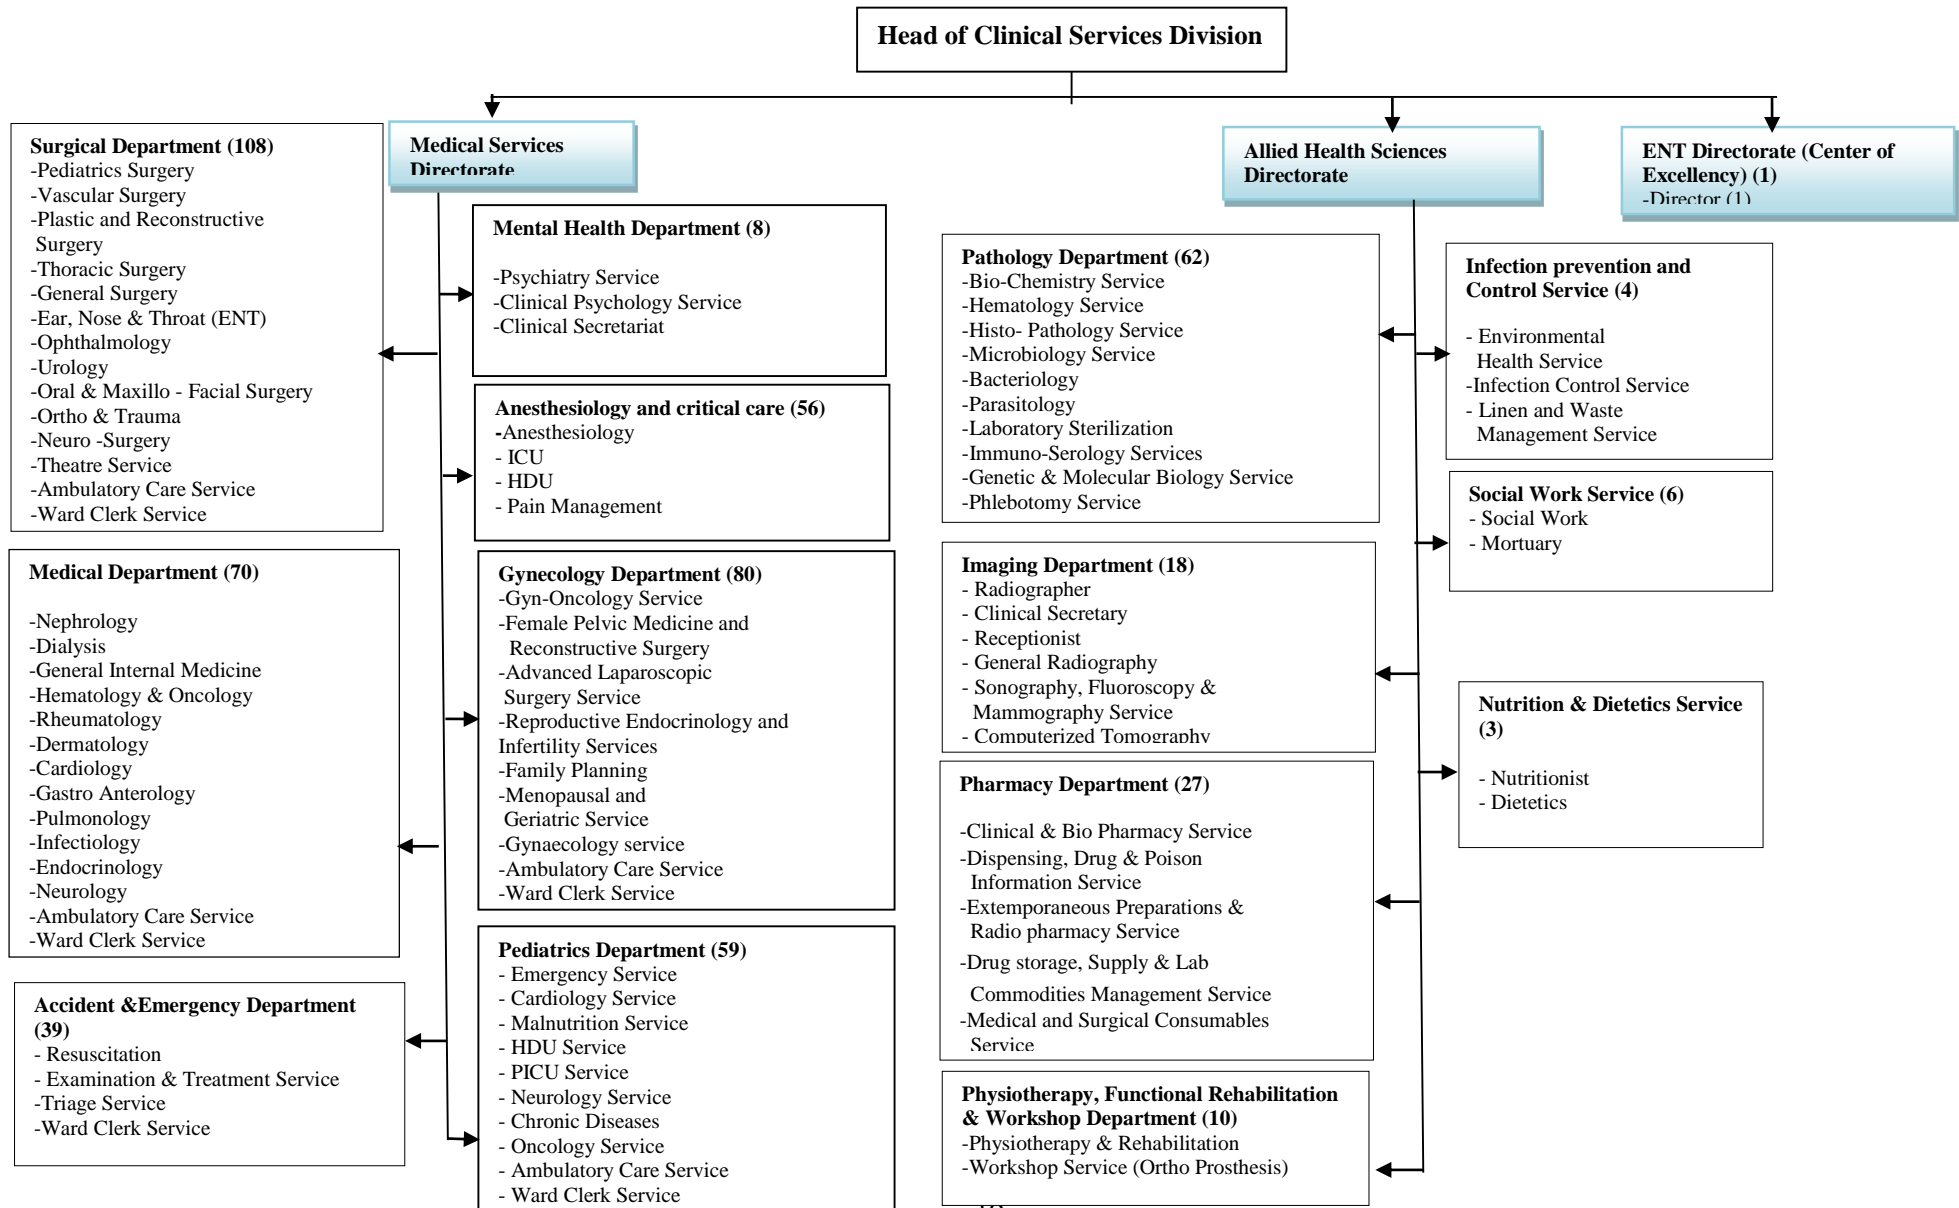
Head of Clinical Services Division

Medical Services Directorate

Allied Health Sciences Directorate

ENT Directorate (Center of Excellency) (1)
-Director (1)

Surgical Department (108)
-Pediatrics Surgery
-Vascular Surgery
-Plastic and Reconstructive Surgery
-Thoracic Surgery
-General Surgery
-Ear, Nose & Throat (ENT)
-Ophthalmology
-Urology
-Oral & Maxillo - Facial Surgery
-Ortho & Trauma
-Neuro -Surgery
-Theatre Service
-Ambulatory Care Service
-Ward Clerk Service

Medical Department (70)
-Nephrology
-Dialysis
-General Internal Medicine
-Hematology & Oncology
-Rheumatology
-Dermatology
-Cardiology
-Gastro Anterology
-Pulmonology
-Infectiology
-Endocrinology
-Neurology
-Ambulatory Care Service
-Ward Clerk Service

Accident &Emergency Department (39)
- Resuscitation
- Examination & Treatment Service
-Triage Service
-Ward Clerk Service

Mental Health Department (8)
-Psychiatry Service
-Clinical Psychology Service
-Clinical Secretariat

Anesthesiology and critical care (56)
-Anesthesiology
- ICU
- HDU
- Pain Management

Gynecology Department (80)
-Gyn-Oncology Service
-Female Pelvic Medicine and Reconstructive Surgery
-Advanced Laparoscopic Surgery Service
-Reproductive Endocrinology and Infertility Services
-Family Planning
-Menopausal and Geriatric Service
-Gynaecology service
-Ambulatory Care Service
-Ward Clerk Service

Pediatrics Department (59)
- Emergency Service
- Cardiology Service
- Malnutrition Service
- HDU Service
- PICU Service
- Neurology Service
- Chronic Diseases
- Oncology Service
- Ambulatory Care Service
- Ward Clerk Service

Pathology Department (62)
-Bio-Chemistry Service
-Hematology Service
-Histo- Pathology Service
-Microbiology Service
-Bacteriology
-Parasitology
-Laboratory Sterilization
-Immuno-Serology Services
-Genetic & Molecular Biology Service
-Phlebotomy Service

Imaging Department (18)
- Radiographer
- Clinical Secretary
- Receptionist
- General Radiography
- Sonography, Fluoroscopy & Mammography Service
- Computerized Tomography

Pharmacy Department (27)
-Clinical & Bio Pharmacy Service
-Dispensing, Drug & Poison Information Service
-Extemporaneous Preparations & Radio pharmacy Service
-Drug storage, Supply & Lab Commodities Management Service
-Medical and Surgical Consumables Service

Physiotherapy, Functional Rehabilitation & Workshop Department (10)
-Physiotherapy & Rehabilitation
-Workshop Service (Ortho Prosthesis)

Infection prevention and Control Service (4)
- Environmental Health Service
-Infection Control Service
- Linen and Waste Management Service

Social Work Service (6)
- Social Work
- Mortuary

Nutrition & Dietetics Service (3)
- Nutritionist
- Dietetics